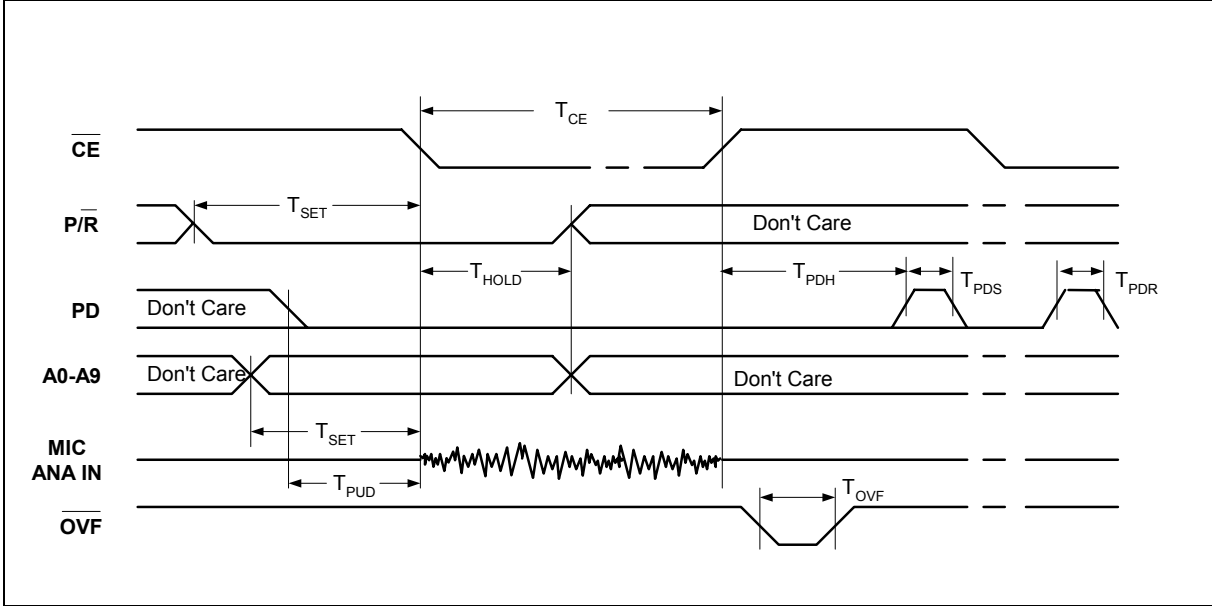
$T_{CE}$

$\overline{CE}$

$P/\overline{R}$

$T_{SET}$

Don't Care

$T_{HOLD}$

$T_{PDH}$

$T_{PDS}$

$T_{PDR}$

PD

Don't Care

A0-A9

Don't Care

Don't Care

$T_{SET}$

MIC ANA IN

$T_{PUD}$

$T_{OVF}$

$\overline{OVF}$